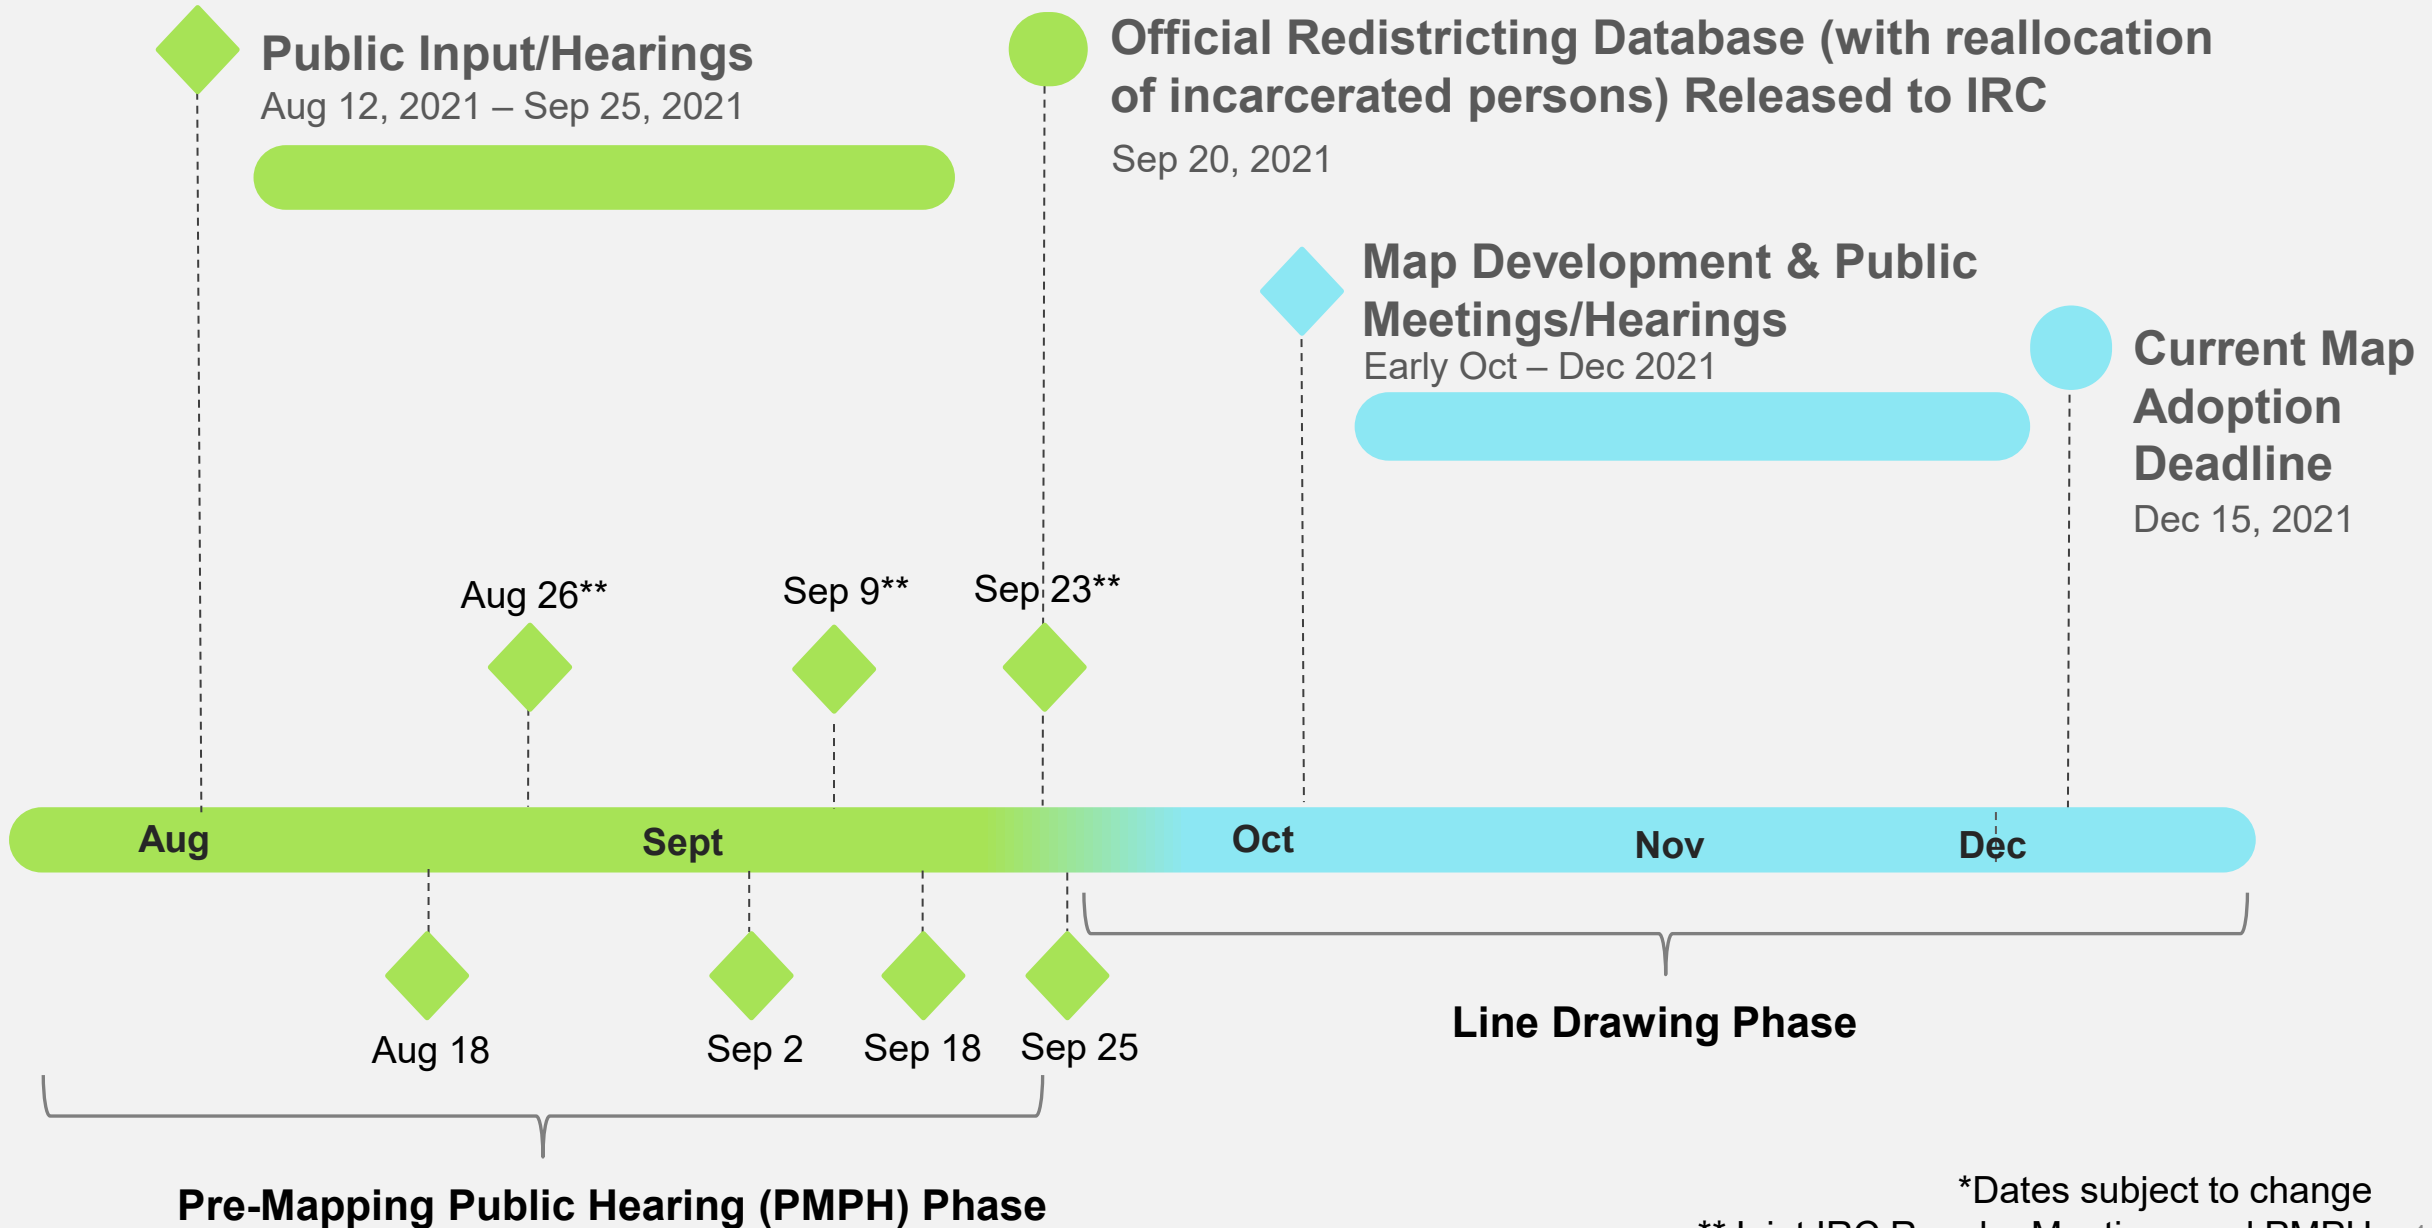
Public Input/Hearings
Aug 12, 2021 – Sep 25, 2021

Official Redistricting Database (with reallocation of incarcerated persons) Released to IRC
Sep 20, 2021

Map Development & Public Meetings/Hearings
Early Oct – Dec 2021

Current Map Adoption Deadline
Dec 15, 2021

Aug 26**
Sep 9**
Sep 23**

Aug
Sept
Oct
Nov
Dec

Aug 18
Sep 2
Sep 18
Sep 25

Line Drawing Phase

Pre-Mapping Public Hearing (PMPH) Phase

*Dates subject to change
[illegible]